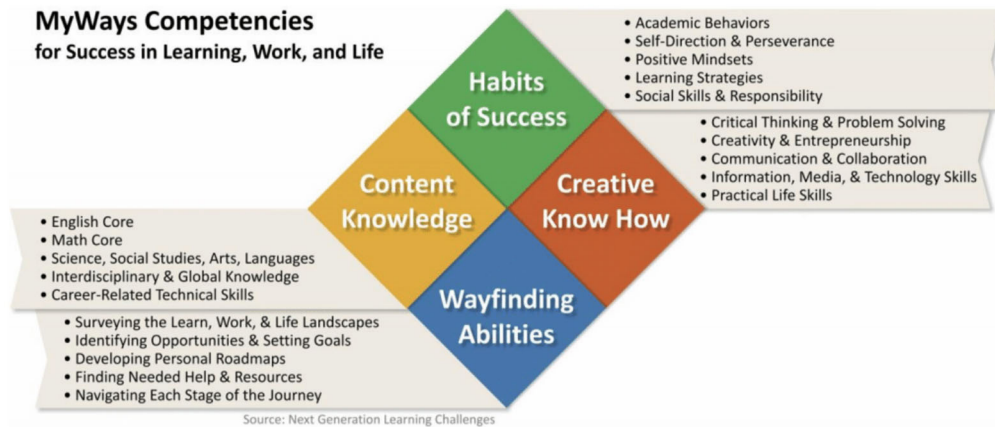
MyWays Competencies
for Success in Learning, Work, and Life

Habits of Success

• Academic Behaviors
• Self-Direction & Perseverance
• Positive Mindsets
• Learning Strategies
• Social Skills & Responsibility

Creative Know How

• Critical Thinking & Problem Solving
• Creativity & Entrepreneurship
• Communication & Collaboration
• Information, Media, & Technology Skills
• Practical Life Skills

Content Knowledge

• English Core
• Math Core
• Science, Social Studies, Arts, Languages
• Interdisciplinary & Global Knowledge
• Career-Related Technical Skills

Wayfinding Abilities

• Surveying the Learn, Work, & Life Landscapes
• Identifying Opportunities & Setting Goals
• Developing Personal Roadmaps
• Finding Needed Help & Resources
• Navigating Each Stage of the Journey

Source: Next Generation Learning Challenges